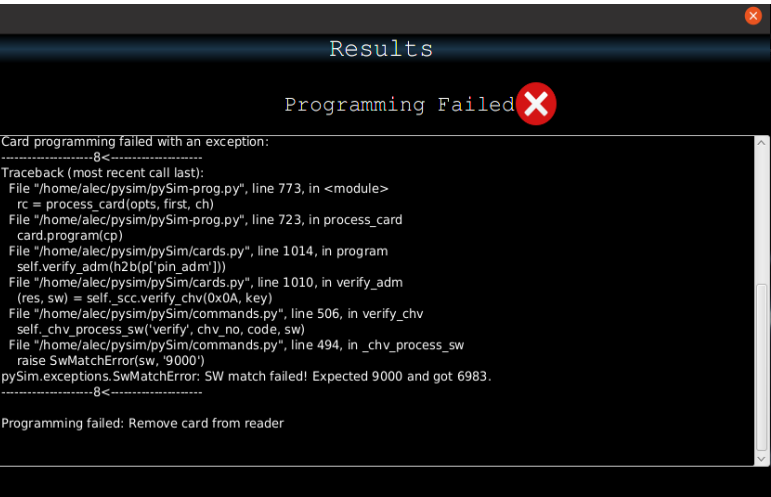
Results

Programming Failed

Card programming failed with an exception:
--------------------8<--------------------
Traceback (most recent call last):
File "/home/alec/pysim/pySim-prog.py", line 773, in <module>
rc = process_card(opts, first, ch)
File "/home/alec/pysim/pySim-prog.py", line 723, in process_card
card.program(cp)
File "/home/alec/pysim/pySim/cards.py", line 1014, in program
self.verify_adm(h2b(p['pin_adm']))
File "/home/alec/pysim/pySim/cards.py", line 1010, in verify_adm
(res, sw) = self._scc.verify_chv(0x0A, key)
File "/home/alec/pysim/pySim/commands.py", line 506, in verify_chv
self._chv_process_sw('verify', chv_no, code, sw)
File "/home/alec/pysim/pySim/commands.py", line 494, in _chv_process_sw
raise SwMatchError(sw, '9000')
pySim.exceptions.SwMatchError: SW match failed! Expected 9000 and got 6983.
--------------------8<--------------------

Programming failed: Remove card from reader